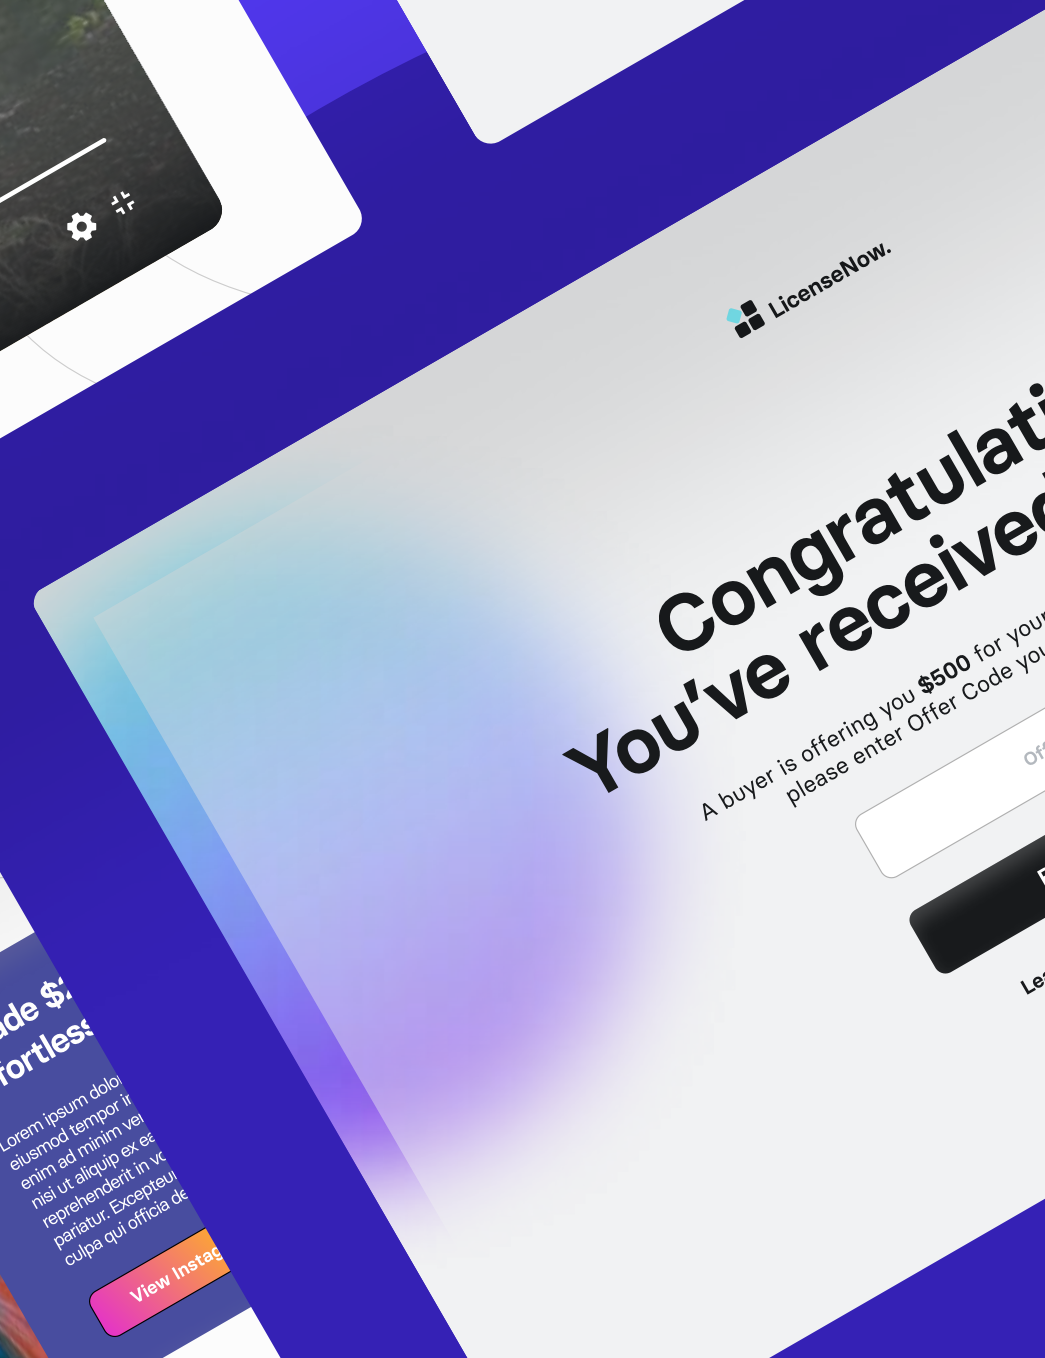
LicenseNow.

Congratulati
You've receive

A buyer is offering you $500 for your
please enter Offer Code you

Off

Le

ade $
fortless

Lorem ipsum dolo
eiusmod tempor in
enim ad minim ver
nisi ut aliquip ex ea
reprehenderit in vo
pariatur. Excepteur
culpa qui officia de

View Instag